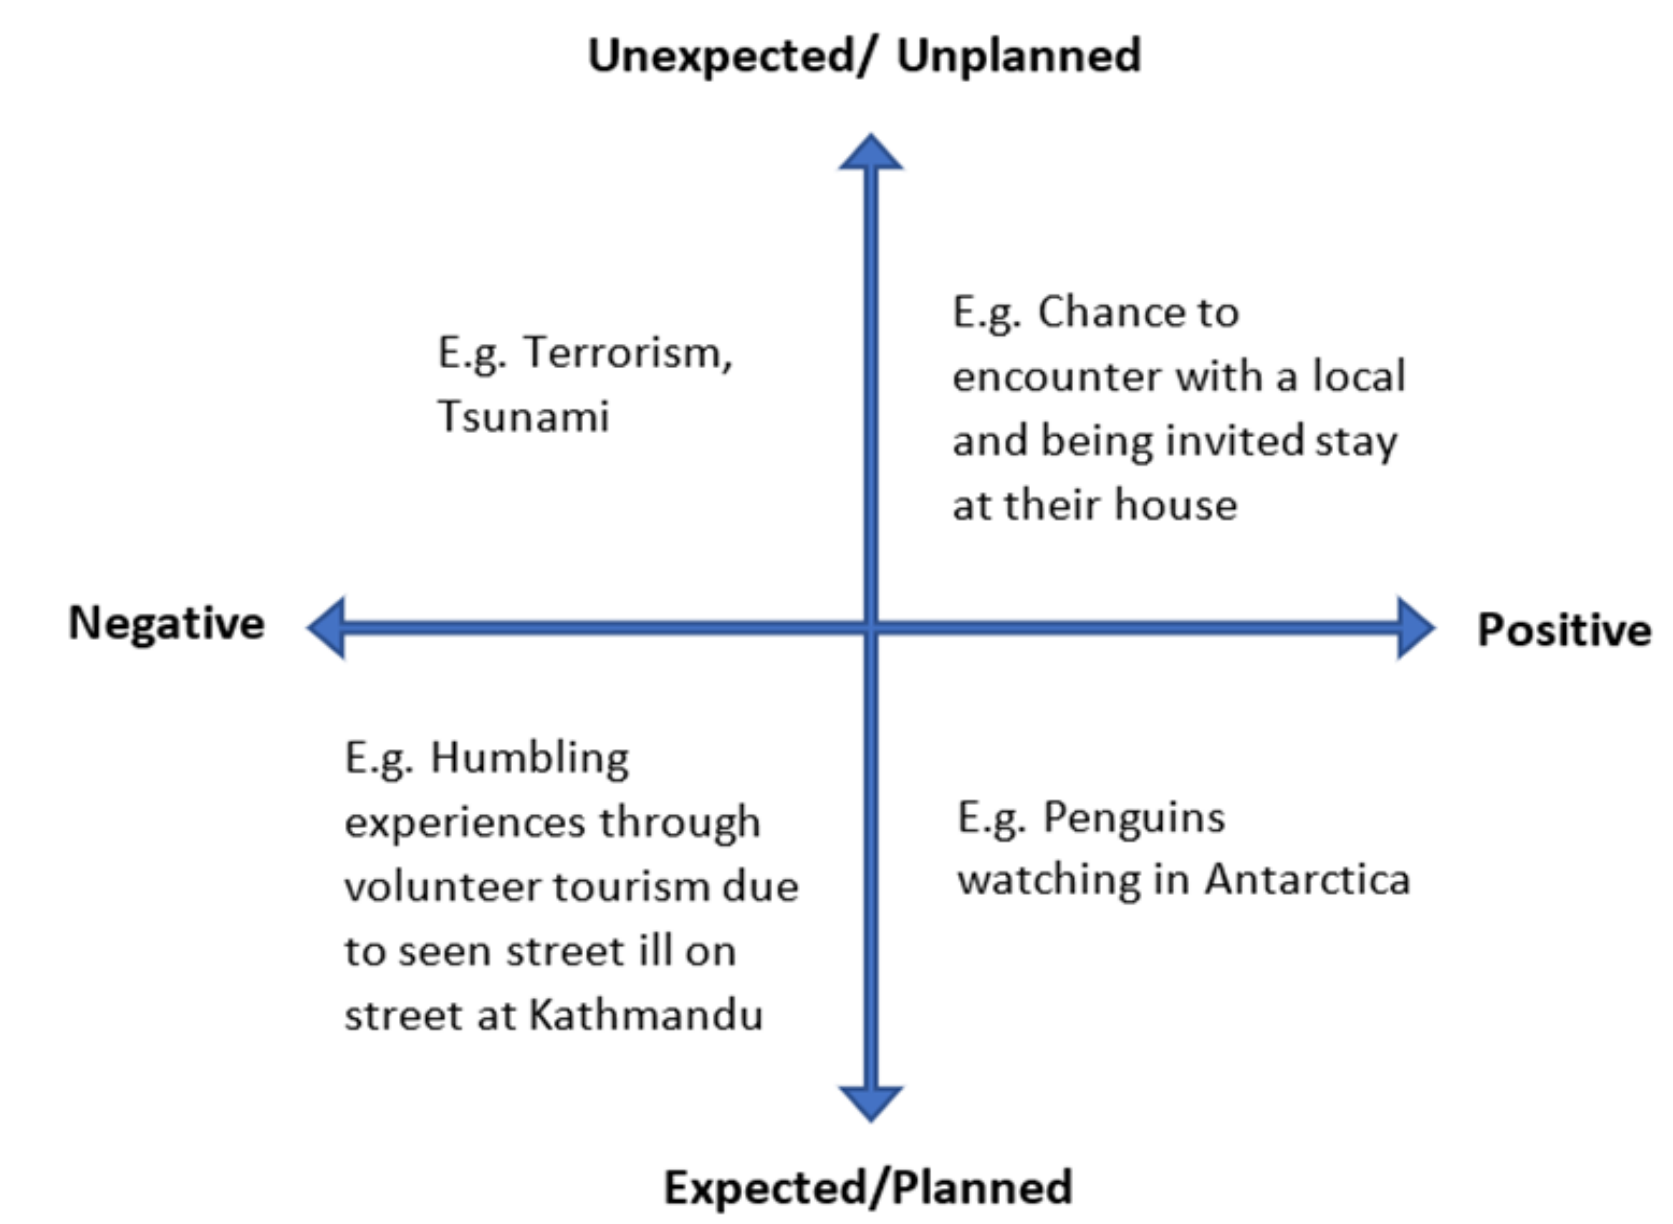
Unexpected/ Unplanned

E.g. Terrorism, Tsunami

E.g. Chance to encounter with a local and being invited stay at their house

Negative

Positive

E.g. Humbling experiences through volunteer tourism due to seen street ill on street at Kathmandu

E.g. Penguins watching in Antarctica

Expected/Planned